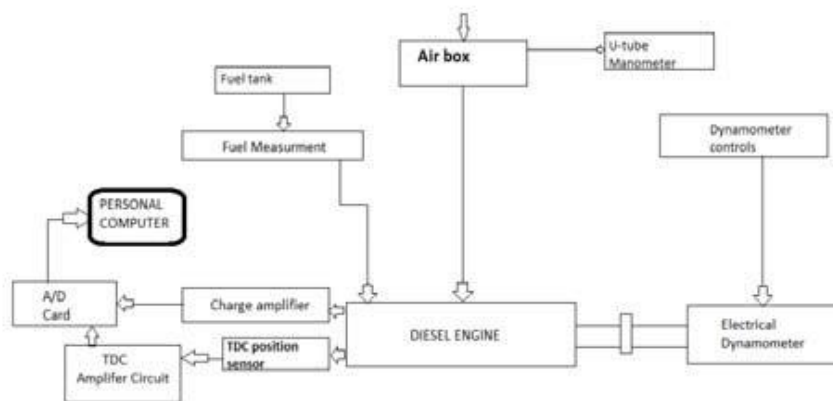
Air box

U-tube Manometer

Fuel tank

Fuel Measurment

Dynamometer controls

PERSONAL COMPUTER

A/D Card

Charge amplifier

DIESEL ENGINE

Electrical Dynamometer

TDC Amplifer Circuit

TDC position sensor